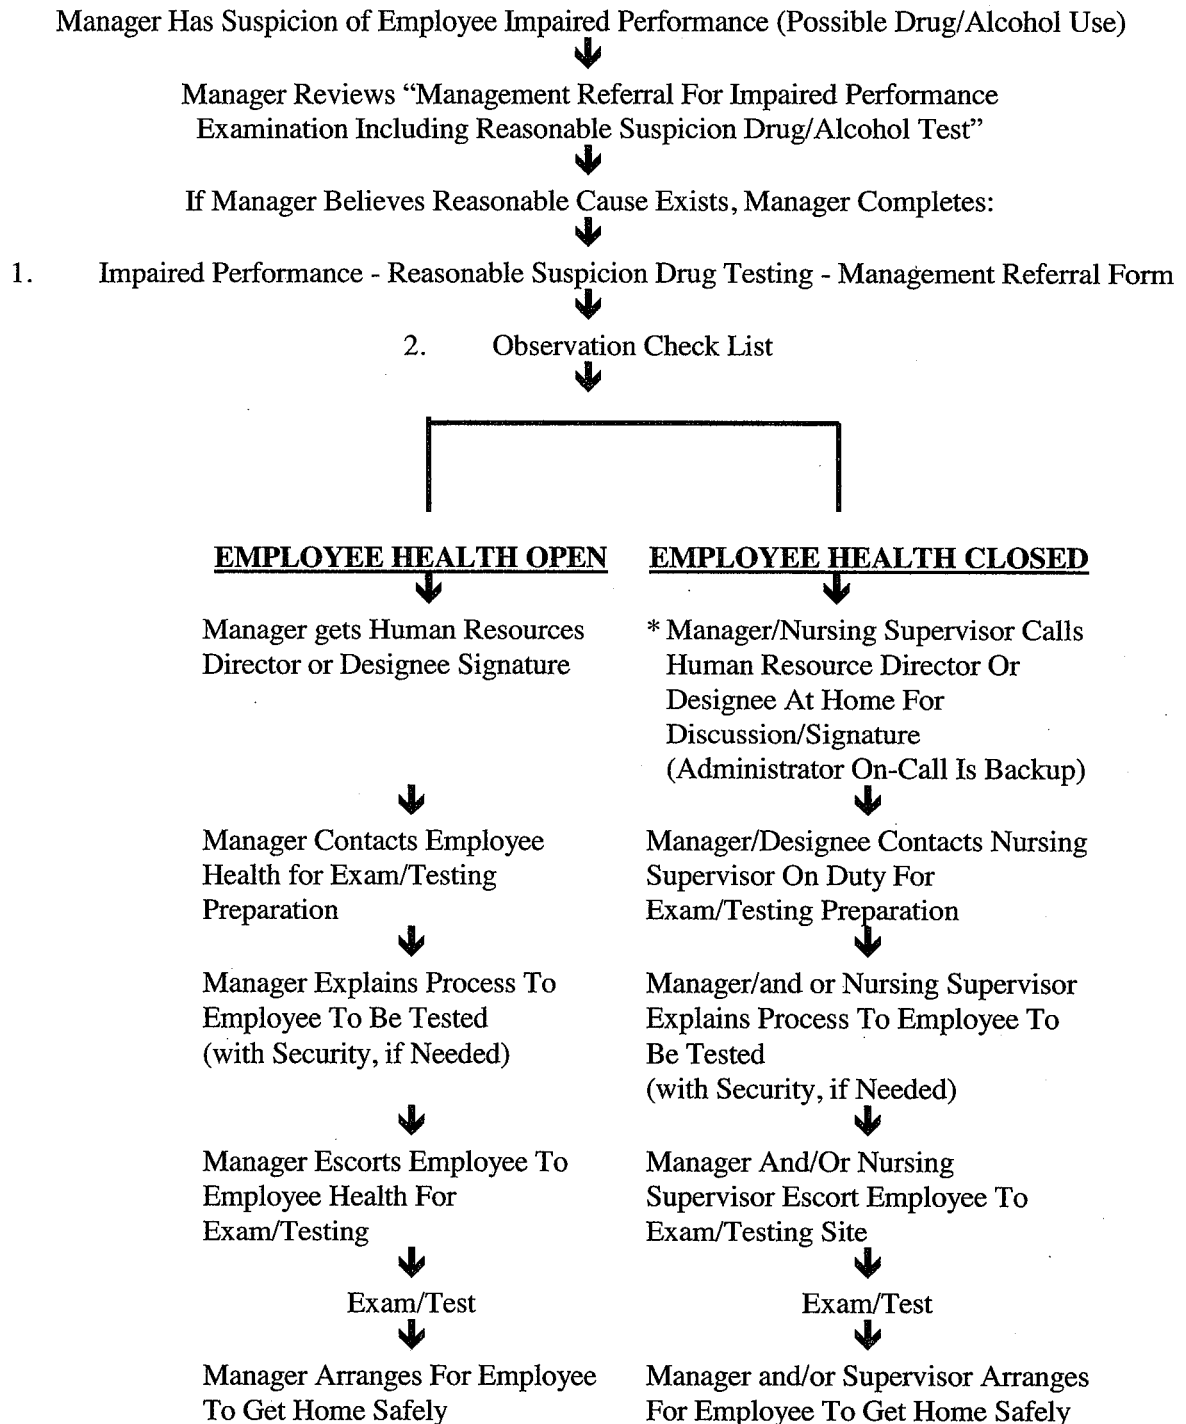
Manager Has Suspicion of Employee Impaired Performance (Possible Drug/Alcohol Use)

Manager Reviews "Management Referral For Impaired Performance Examination Including Reasonable Suspicion Drug/Alcohol Test"

If Manager Believes Reasonable Cause Exists, Manager Completes:

1. Impaired Performance - Reasonable Suspicion Drug Testing - Management Referral Form

2. Observation Check List

EMPLOYEE HEALTH OPEN

Manager gets Human Resources Director or Designee Signature

Manager Contacts Employee Health for Exam/Testing Preparation

Manager Explains Process To Employee To Be Tested (with Security, if Needed)

Manager Escorts Employee To Employee Health For Exam/Testing

Exam/Test

Manager Arranges For Employee To Get Home Safely

EMPLOYEE HEALTH CLOSED

* Manager/Nursing Supervisor Calls Human Resource Director Or Designee At Home For Discussion/Signature (Administrator On-Call Is Backup)

Manager/Designee Contacts Nursing Supervisor On Duty For Exam/Testing Preparation

Manager/and or Nursing Supervisor Explains Process To Employee To Be Tested (with Security, if Needed)

Manager And/Or Nursing Supervisor Escort Employee To Exam/Testing Site

Exam/Test

Manager and/or Supervisor Arranges For Employee To Get Home Safely